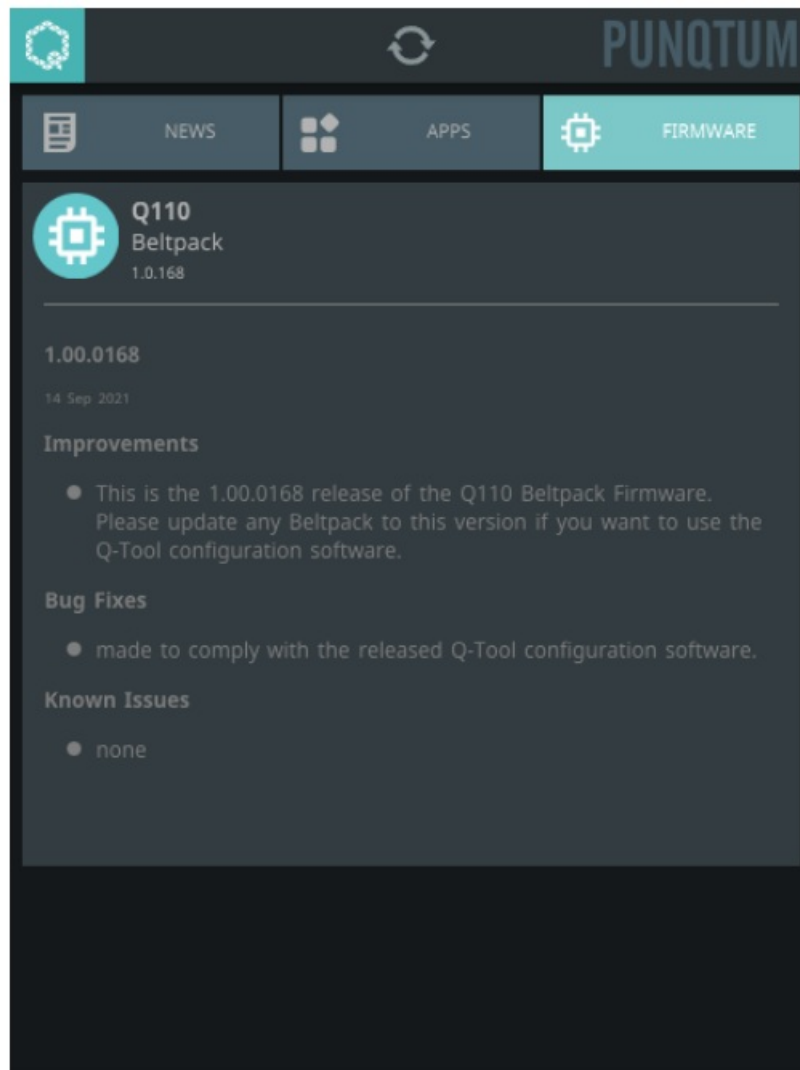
PUNQTUM

NEWS
APPS
FIRMWARE

Q110
Beltpack
1.0.168

1.00.0168

14 Sep 2021

Improvements

- This is the 1.00.0168 release of the Q110 Beltpack Firmware. Please update any Beltpack to this version if you want to use the Q-Tool configuration software.

Bug Fixes

- made to comply with the released Q-Tool configuration software.

Known Issues

- none